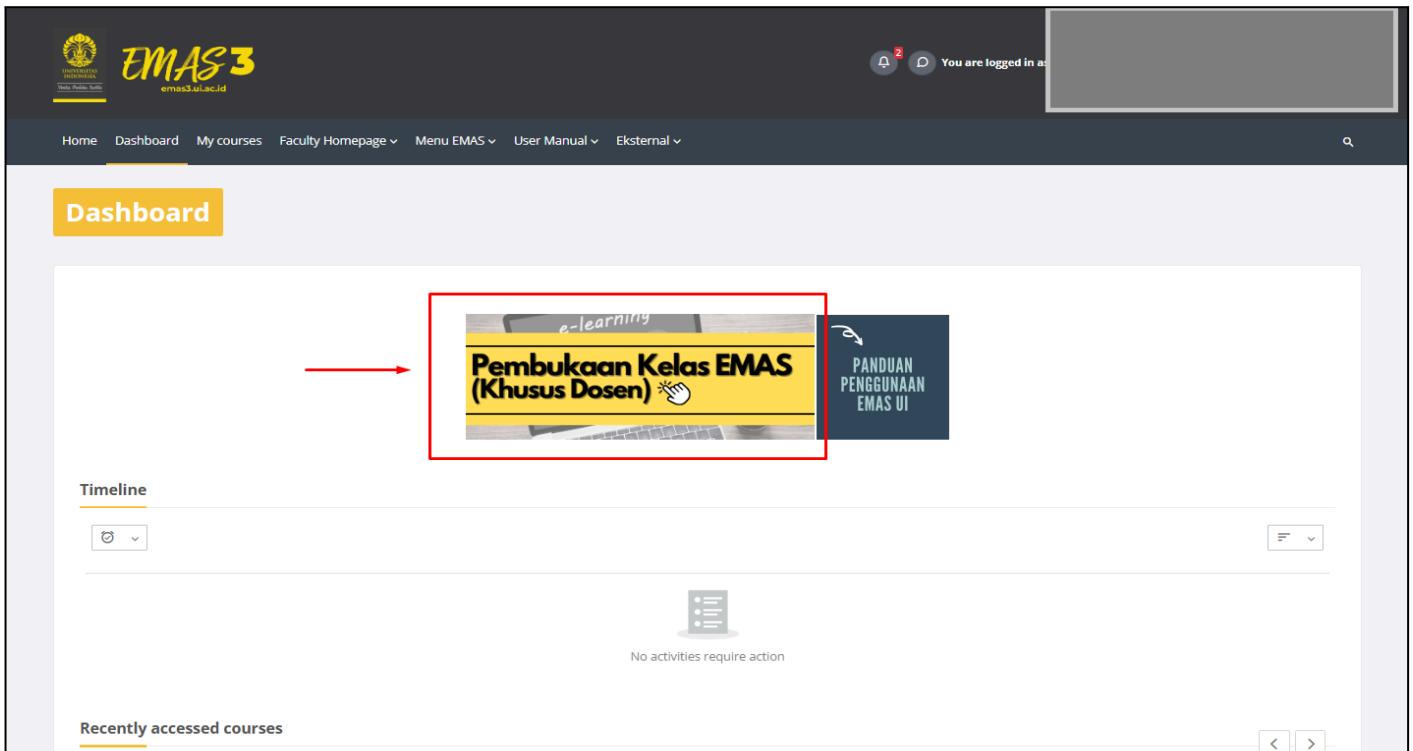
UNIVERSITAS INDONESIA
Veritas, Probitas, Iustitia

EMAS3
emas3.ui.ac.id

2

You are logged in as

Home Dashboard My courses Faculty Homepage Menu EMAS User Manual Eksternal

Dashboard

e-learning
Pembukaan Kelas EMAS (Khusus Dosen)

PANDUAN PENGGUNAAN EMAS UI

Timeline

No activities require action

Recently accessed courses